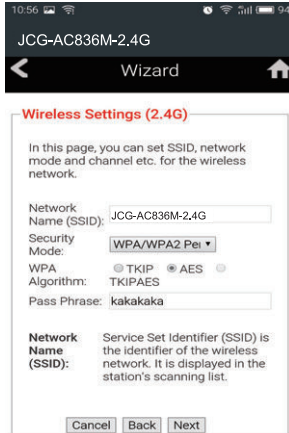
10:56

JCG-AC836M-2.4G

Wizard

Wireless Settings (2.4G)

In this page, you can set SSID, network mode and channel etc. for the wireless network.

Network Name (SSID): JCG-AC836M-2.4G

Security Mode: WPA/WPA2 Per

WPA Algorithm: TKIP AES TKIPAES

Pass Phrase: kakakaka

Network Name (SSID): Service Set Identifier (SSID) is the identifier of the wireless network. It is displayed in the station's scanning list.

Cancel Back Next